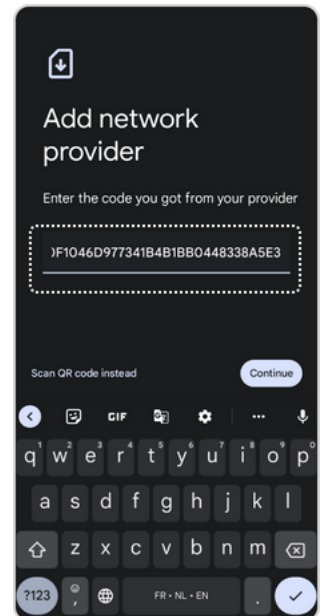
Add network provider

Enter the code you got from your provider

)F1046D977341B4B1BB0448338A5E3

Scan QR code instead

Continue

GIF

q 1 w 2 e 3 r 4 t 5 y 6 u 7 i 8 o 9 p 0

a s d f g h j k l

z x c v b n m

?123 , FR • NL • EN .